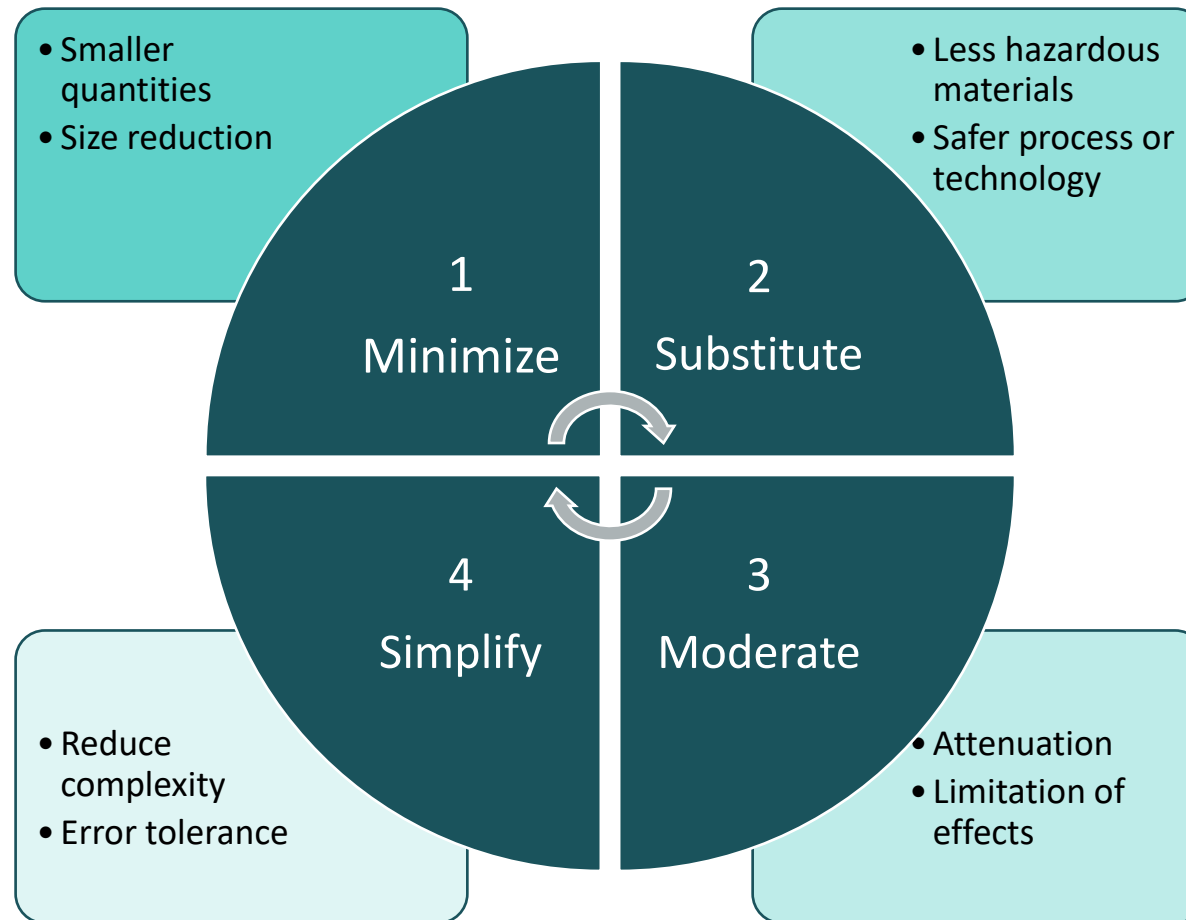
• Smaller quantities
• Size reduction

• Less hazardous materials
• Safer process or technology

1
Minimize

2
Substitute

4
Simplify

3
Moderate

• Reduce complexity
• Error tolerance

• Attenuation
• Limitation of effects